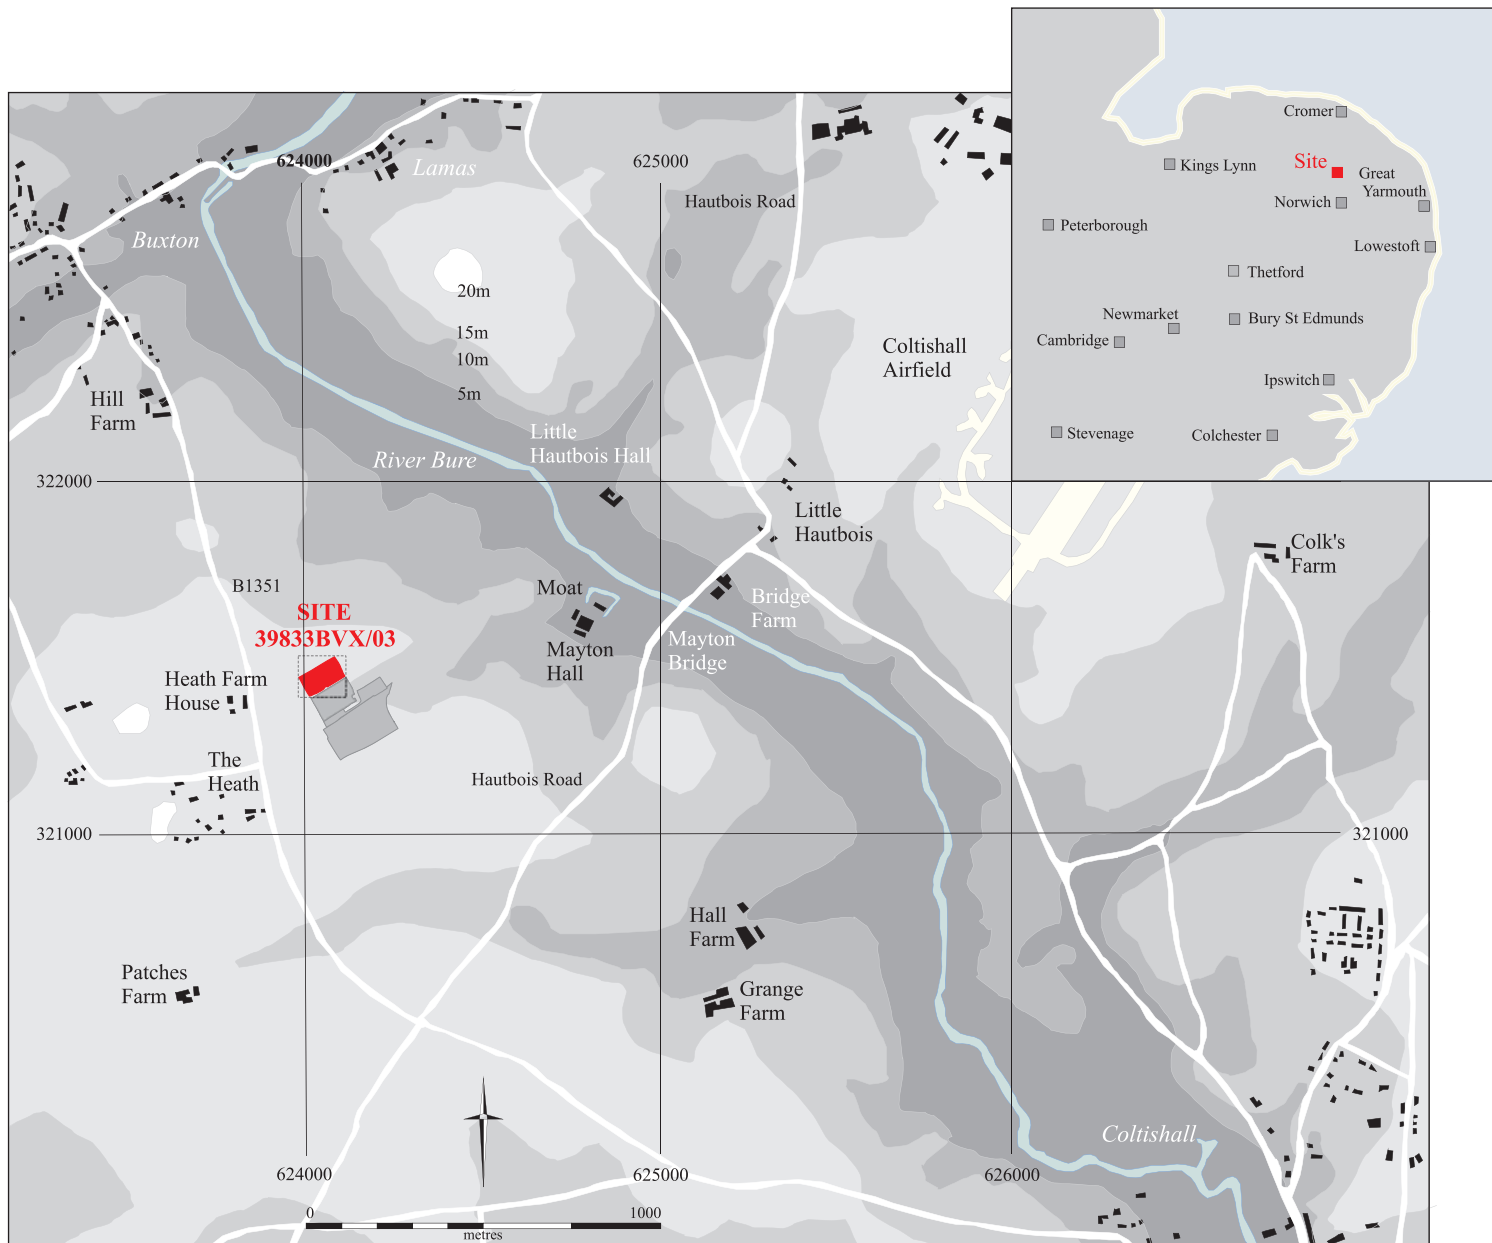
Cromer
Site
Kings Lynn
Great Yarmouth
Norwich
Peterborough
Lowestoft
Thetford
Newmarket
Bury St Edmunds
Cambridge
Ipswitch
Stevenage
Colchester

624000
Lamas
625000
Buxton
Hautbois Road
20m
15m
10m
5m
Coltishall Airfield
Hill Farm
Little Hautbois Hall
River Bure
322000
Little Hautbois
Colk's Farm
B1351
Moat
Bridge Farm
SITE 39833BVX/03
Mayton Hall
Mayton Bridge
Heath Farm House
The Heath
Hautbois Road
321000
321000
Hall Farm
Patches Farm
Grange Farm
Coltishall
624000
625000
626000
0
1000
metres